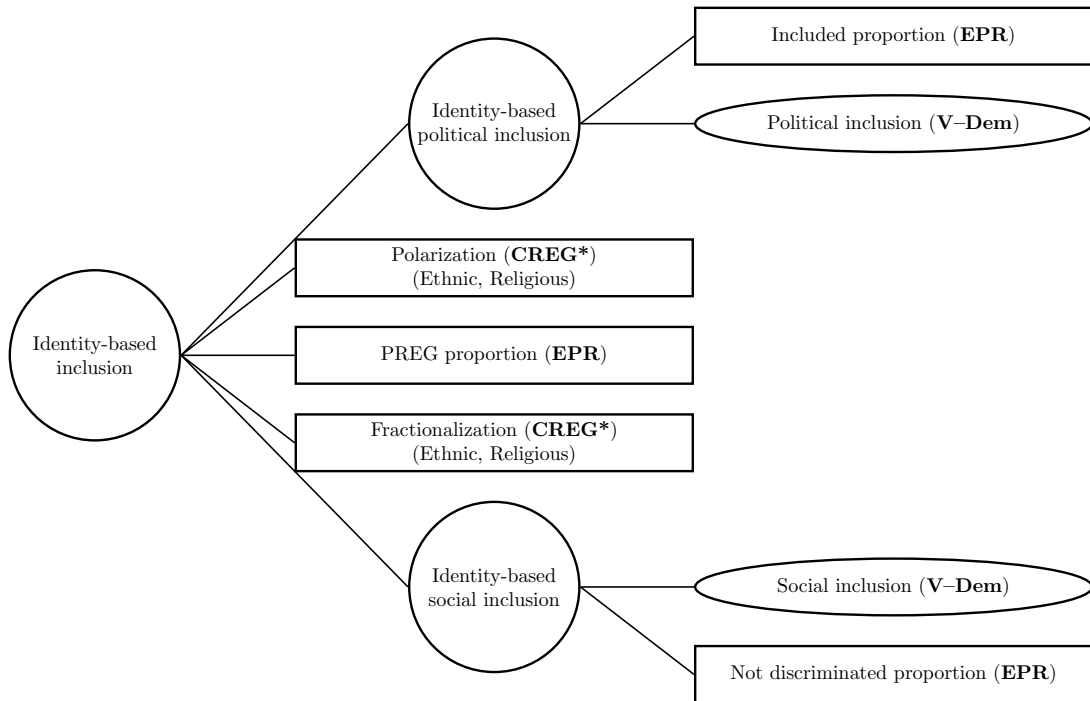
Identity-based inclusion

Identity-based political inclusion

Included proportion (**EPR**)

Political inclusion (**V–Dem**)

Polarization (**CREG***) (Ethnic, Religious)

PREG proportion (**EPR**)

Fractionalization (**CREG***) (Ethnic, Religious)

Identity-based social inclusion

Social inclusion (**V–Dem**)

Not discriminated proportion (**EPR**)